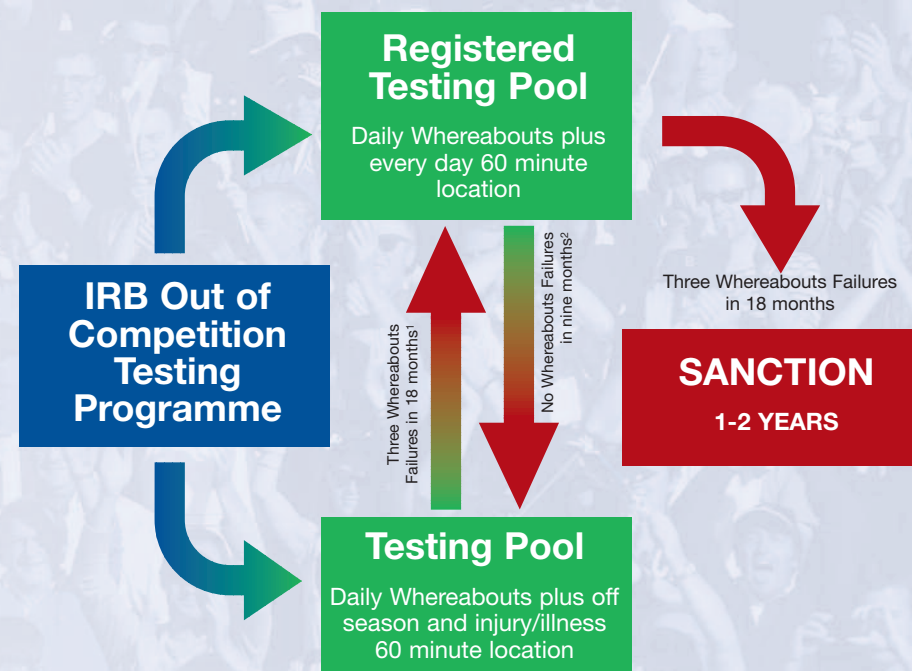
Registered Testing Pool

Daily Whereabouts plus every day 60 minute location

IRB Out of Competition Testing Programme

Three Whereabouts Failures in 18 months$^1$

No Whereabouts Failures in nine months$^2$

Three Whereabouts Failures in 18 months

SANCTION

1-2 YEARS

Testing Pool

Daily Whereabouts plus off season and injury/illness 60 minute location